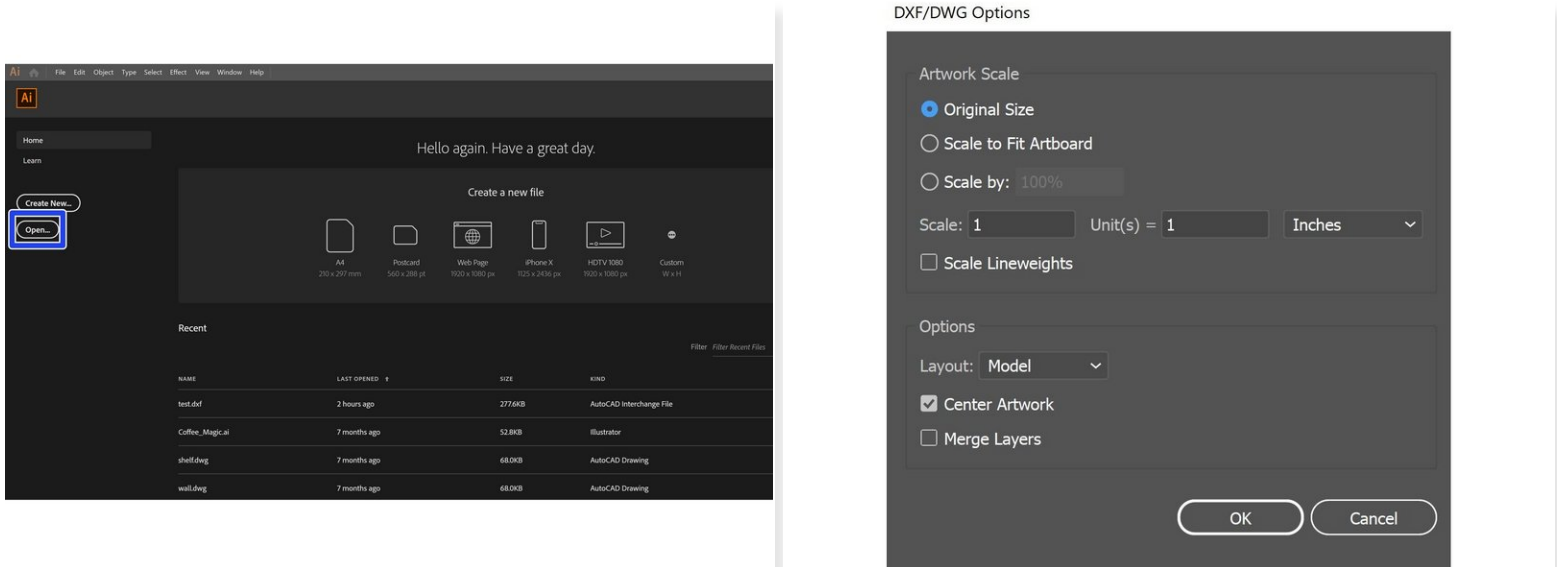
Ai File Edit Object Type Select Effect View Window Help

Ai

Home
Learn

Create New...
Open...

Hello again. Have a great day.

Create a new file

A4
210 x 297 mm

Postcard
560 x 288 pt

Web Page
1920 x 1080 px

iPhone X
1125 x 2436 px

HDTV 1080
1920 x 1080 px

Custom
W x H

Recent

Filter Filter Recent Files

| NAME | LAST OPENED ↑ | SIZE | KIND |
|---|---|---|---|
| test.dxf | 2 hours ago | 277.6KB | AutoCAD Interchange File |
| Coffee_Magic.ai | 7 months ago | 52.8KB | Illustrator |
| shelf.dwg | 7 months ago | 68.0KB | AutoCAD Drawing |
| wall.dwg | 7 months ago | 68.0KB | AutoCAD Drawing |

DXF/DWG Options

Artwork Scale
Original Size
Scale to Fit Artboard
Scale by: 100%
Scale: 1 Unit(s) = 1 Inches
Scale Lineweights

Options
Layout: Model
Center Artwork
Merge Layers

OK Cancel